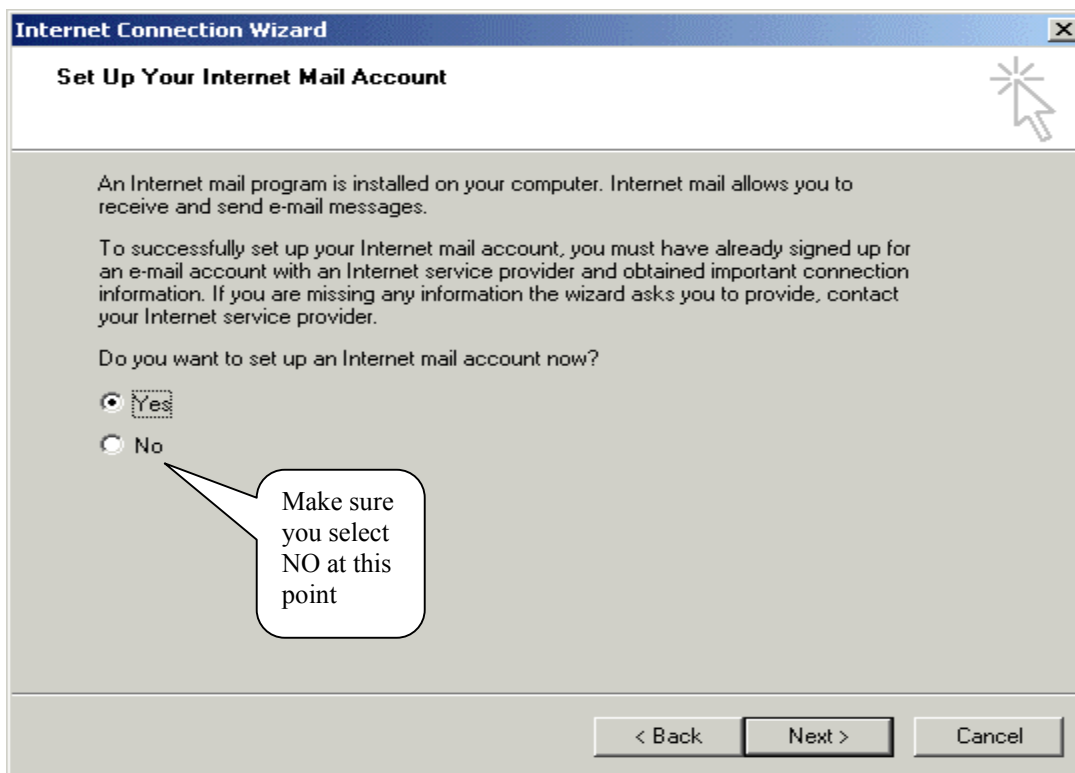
Internet Connection Wizard

Set Up Your Internet Mail Account

An Internet mail program is installed on your computer. Internet mail allows you to receive and send e-mail messages.

To successfully set up your Internet mail account, you must have already signed up for an e-mail account with an Internet service provider and obtained important connection information. If you are missing any information the wizard asks you to provide, contact your Internet service provider.

Do you want to set up an Internet mail account now?

Yes

No

Make sure you select NO at this point

< Back

Next >

Cancel